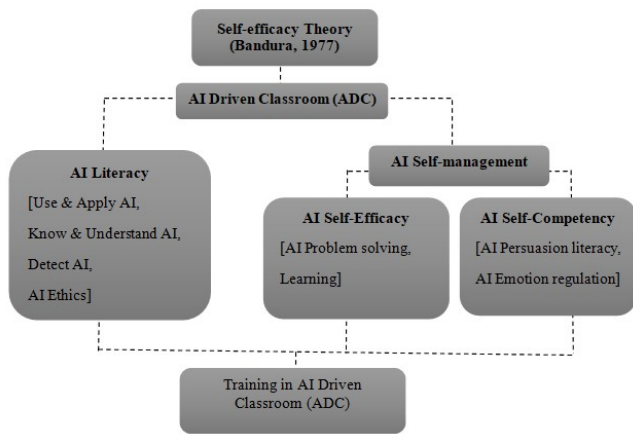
Self-efficacy Theory (Bandura, 1977)

AI Driven Classroom (ADC)

AI Literacy
[Use & Apply AI,
Know & Understand AI,
Detect AI,
AI Ethics]

AI Self-management

AI Self-Efficacy
[AI Problem solving,
Learning]

AI Self-Competency
[AI Persuasion literacy,
AI Emotion regulation]

Training in AI Driven Classroom (ADC)